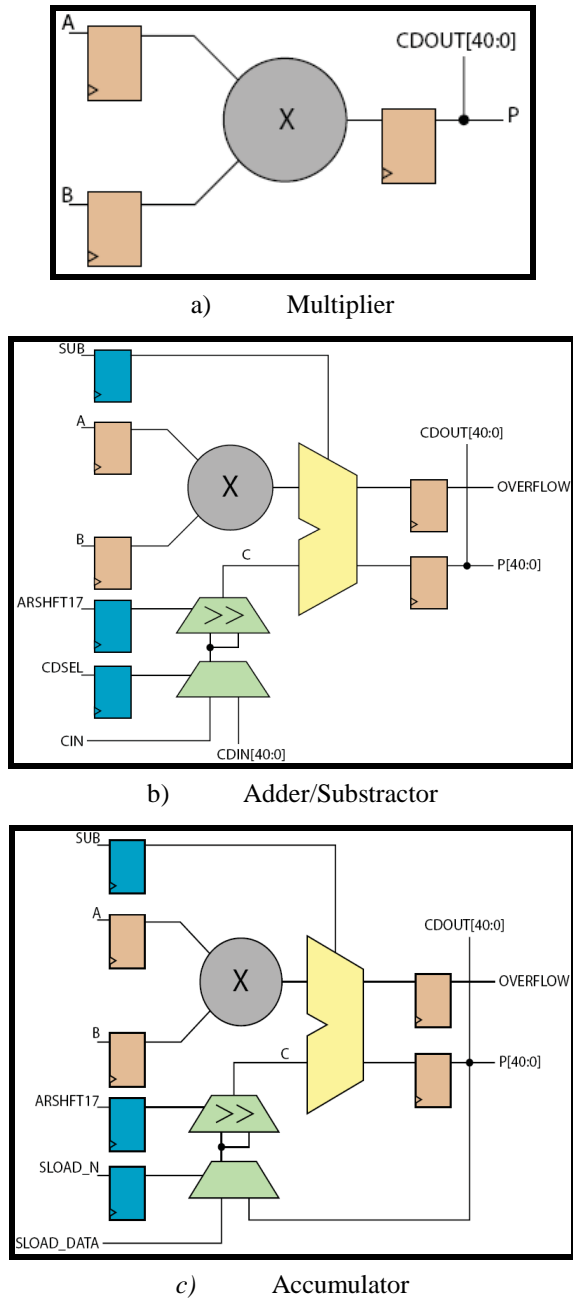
A
B
X
CDOUT[40:0]
P

a) Multiplier

SUB
A
B
X
C
ARSHFT17
>>
CDSEL
CIN
CDIN[40:0]
CDOUT[40:0]
OVERFLOW
P[40:0]

b) Adder/Substractor

SUB
A
B
X
C
ARSHFT17
>>
SLOAD_N
SLOAD_DATA
CDOUT[40:0]
OVERFLOW
P[40:0]

c) Accumulator